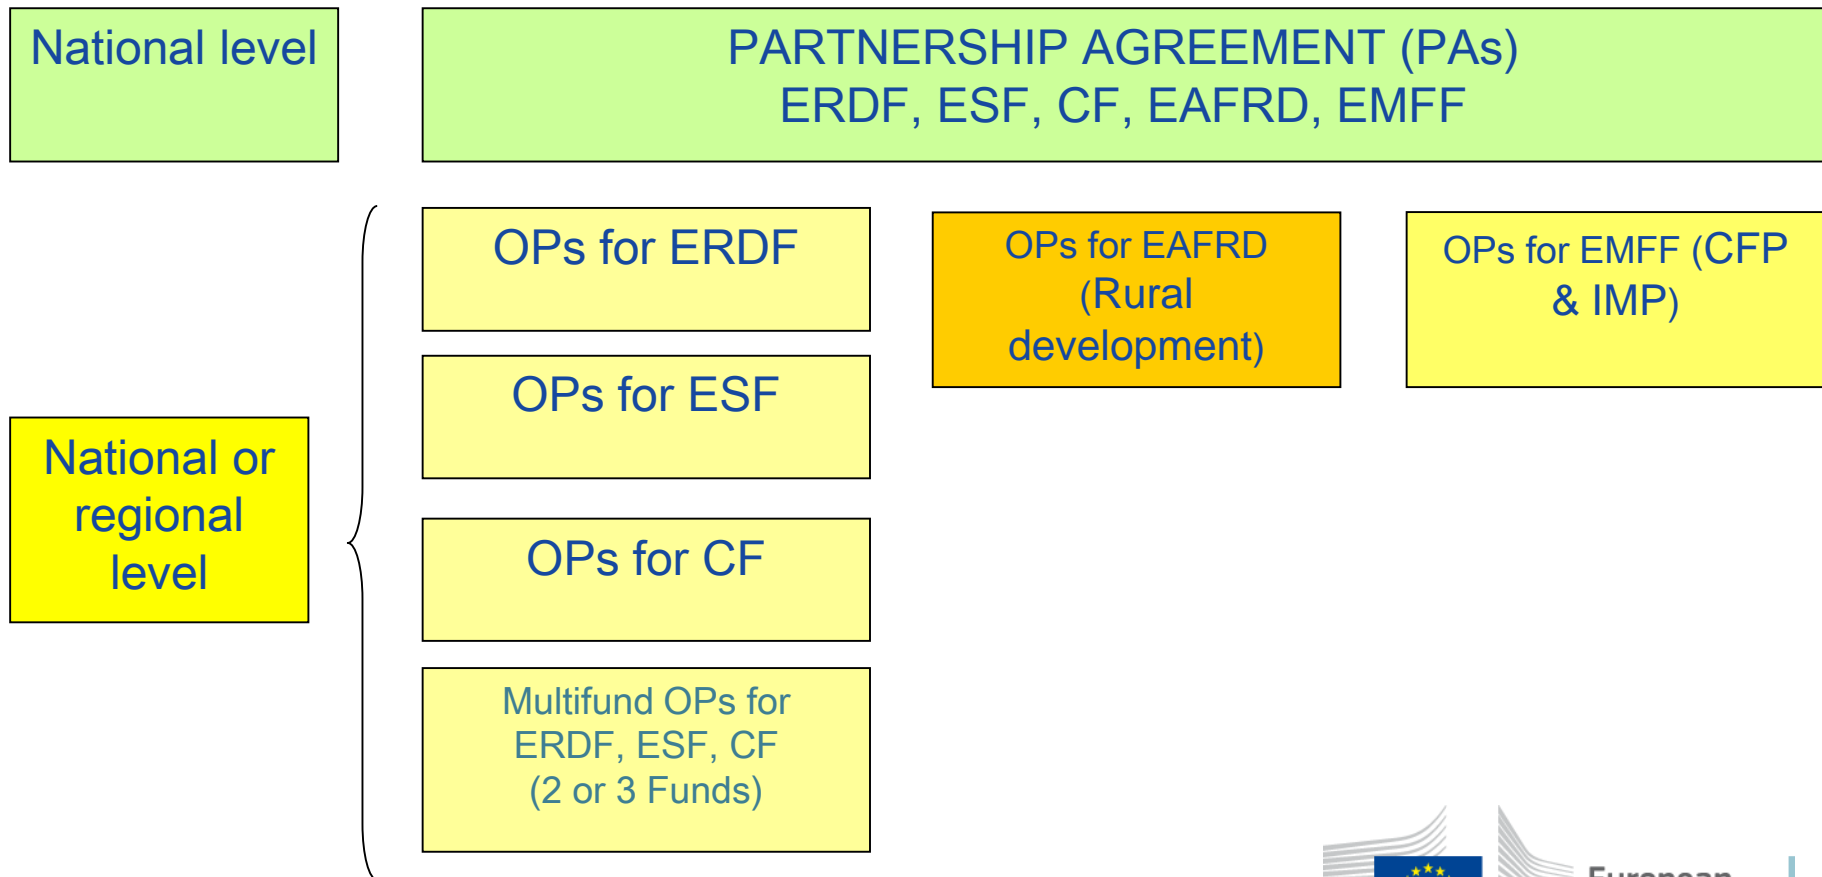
National level

PARTNERSHIP AGREEMENT (PAs)
ERDF, ESF, CF, EAFRD, EMFF

National or regional level

OPs for ERDF

OPs for ESF

OPs for CF

Multifund OPs for ERDF, ESF, CF (2 or 3 Funds)

OPs for EAFRD (Rural development)

OPs for EMFF (CFP & IMP)

European